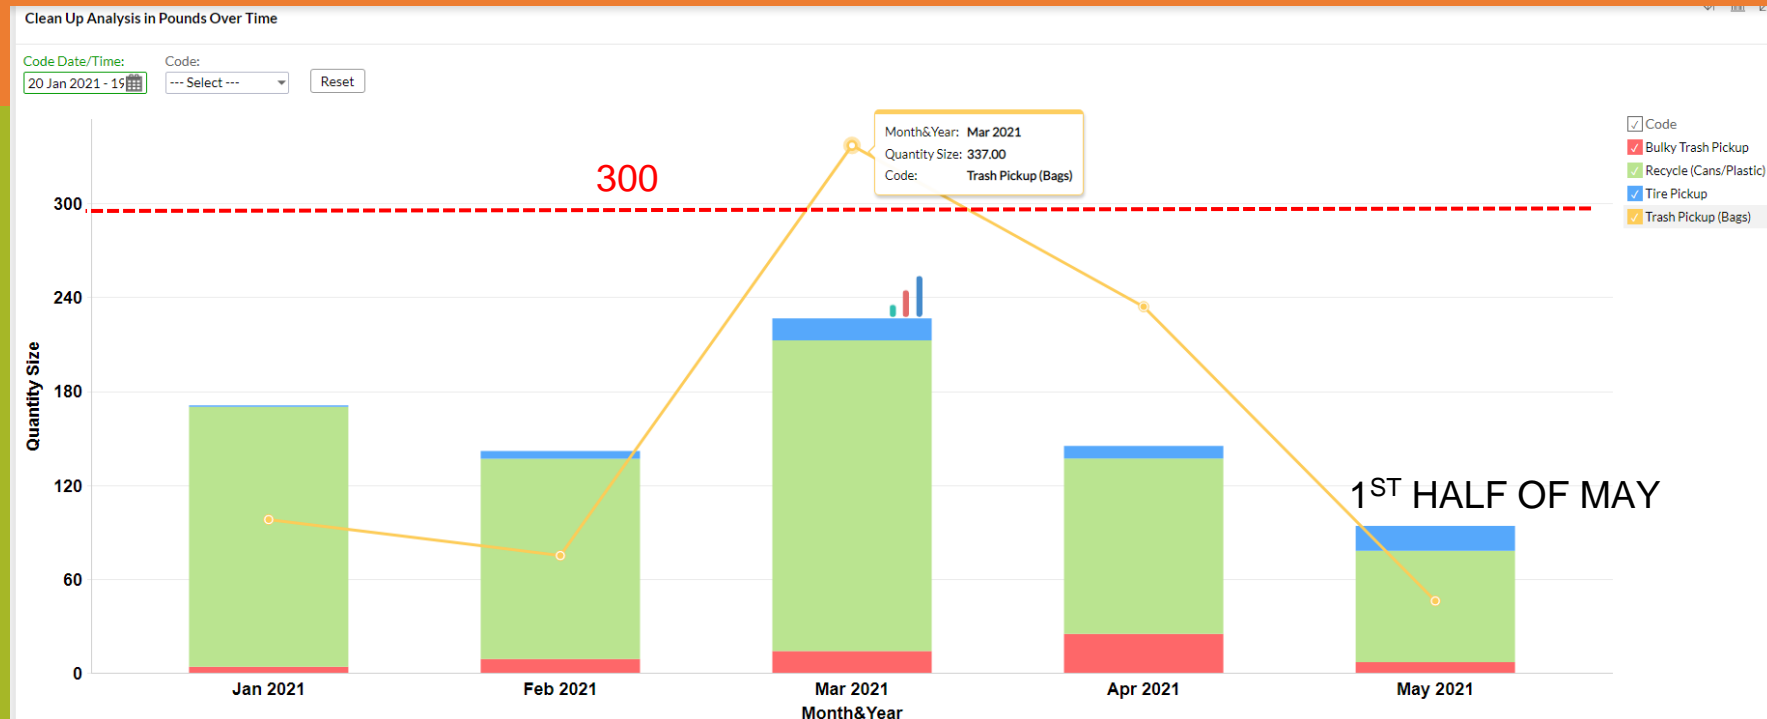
Clean Up Analysis in Pounds Over Time

Code Date/Time:
20 Jan 2021 - 19
Code:
--- Select ---
Reset

Month&Year: Mar 2021
Quantity Size: 337.00
Code: Trash Pickup (Bags)

300

Code
Bulky Trash Pickup
Recycle (Cans/Plastic)
Tire Pickup
Trash Pickup (Bags)

300
240
180
120
60
0

Quantity Size

$1^{ST}$ HALF OF MAY

Jan 2021
Feb 2021
Mar 2021
Apr 2021
May 2021
Month&Year